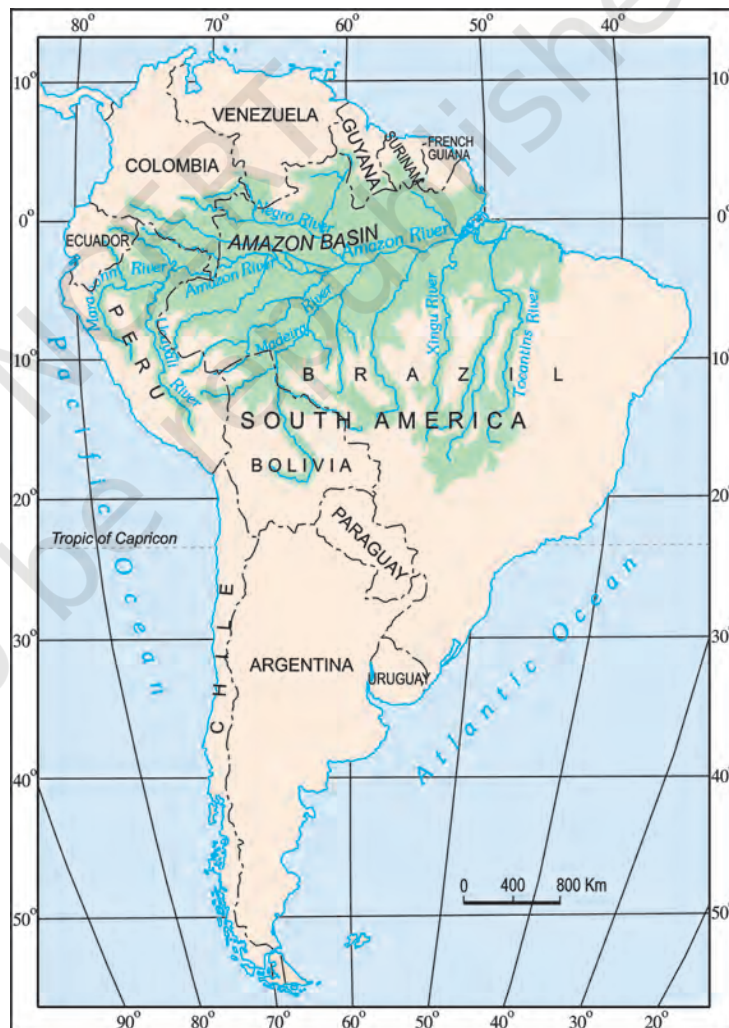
80° 70° 60° 50° 40°

10° 10°

VENEZUELA

GUYANA

SURINAM

FRENCH GUIANA

COLOMBIA

0° 0°

Negro River

ECUADOR

AMAZON BASIN

Amazon River

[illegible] River

Amazon River

Marañon

PERU

Ucayali River

Madeira River

Xingu River

Tocantins River

10° 10°

BRAZIL

Pacific Ocean

SOUTH AMERICA

BOLIVIA

20° 20°

Tropic of Capricon

PARAGUAY

30° 30°

ARGENTINA

CHILE

URUGUAY

Atlantic Ocean

40° 40°

0 400 800 Km

50° 50°

90° 80° 70° 60° 50° 40° 30° 20°